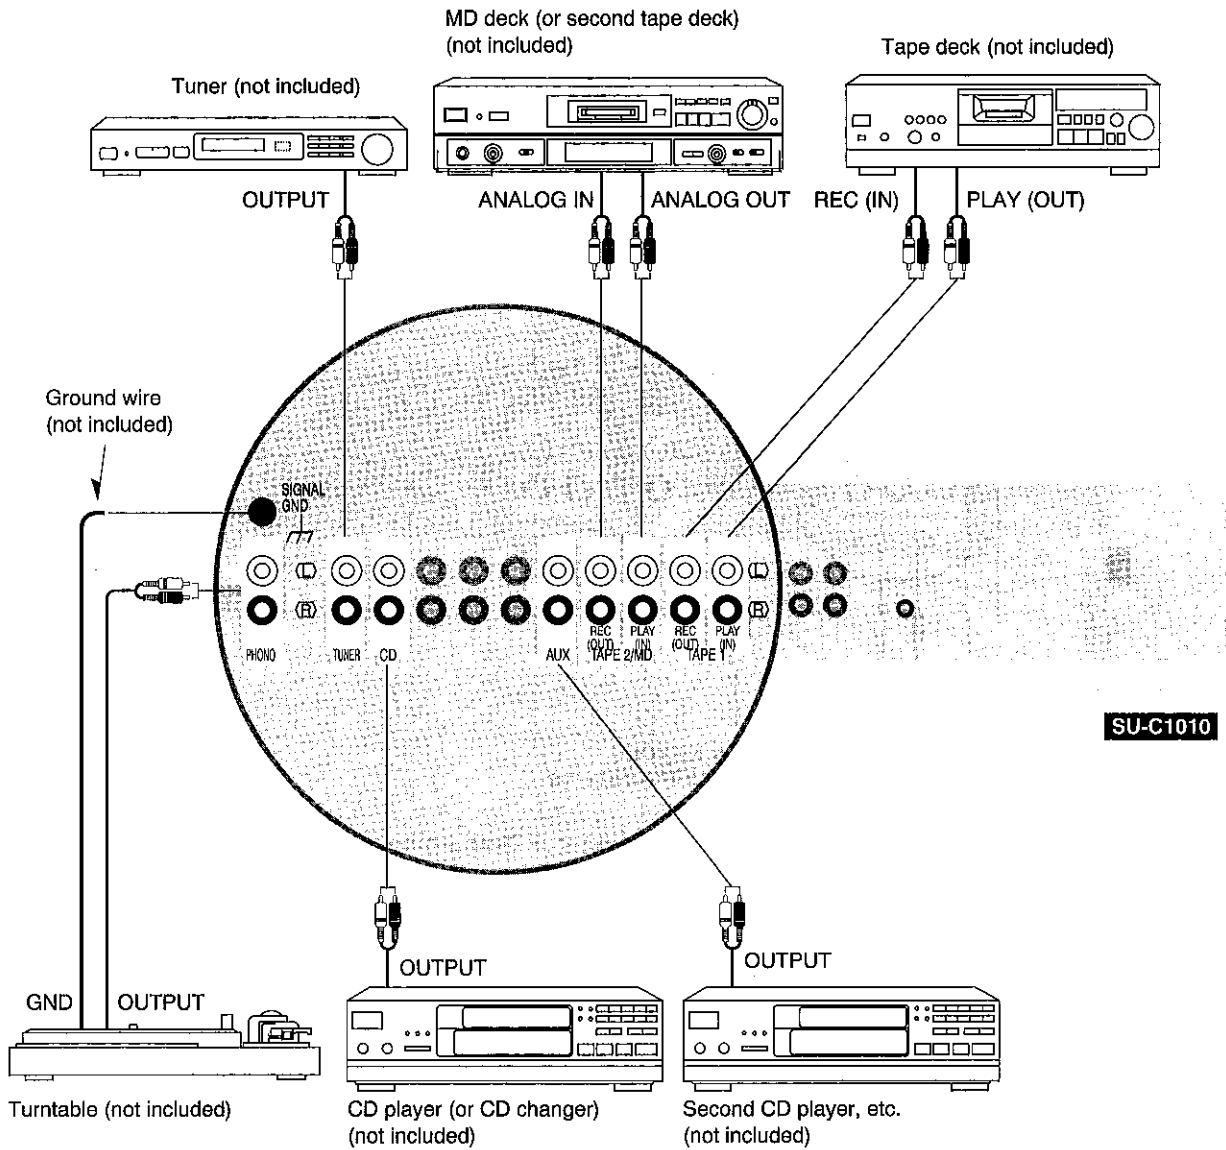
MD deck (or second tape deck)
(not included)

Tape deck (not included)

Tuner (not included)

OUTPUT

ANALOG IN

ANALOG OUT

REC (IN)

PLAY (OUT)

Ground wire
(not included)

SIGNAL GND

Ⓛ

Ⓡ

PHONO

TUNER

CD

AUX

REC (OUT)

PLAY (IN)

TAPE 2/MD

REC (OUT)

PLAY (IN)

TAPE 1

Ⓛ

Ⓡ

SU-C1010

GND

OUTPUT

OUTPUT

OUTPUT

Turntable (not included)

CD player (or CD changer)
(not included)

Second CD player, etc.
(not included)